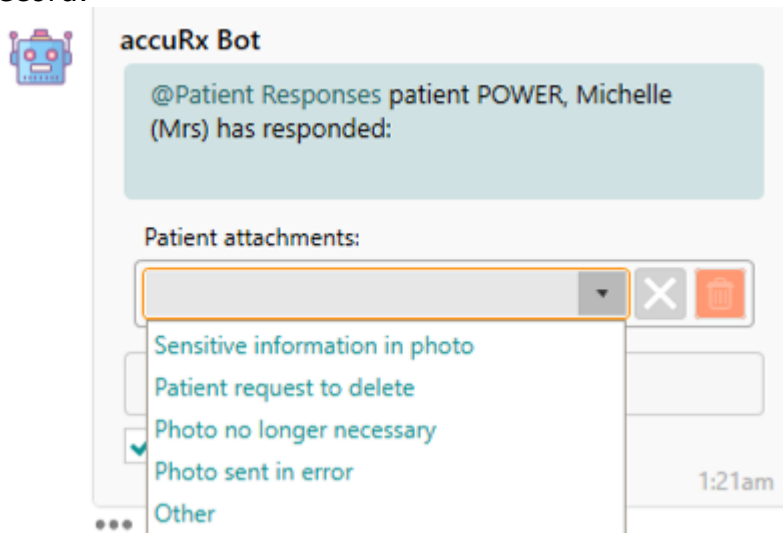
accuRx Bot

@Patient Responses patient POWER, Michelle (Mrs) has responded:

Patient attachments:

Sensitive information in photo
Patient request to delete
Photo no longer necessary
Photo sent in error
Other

1:21am